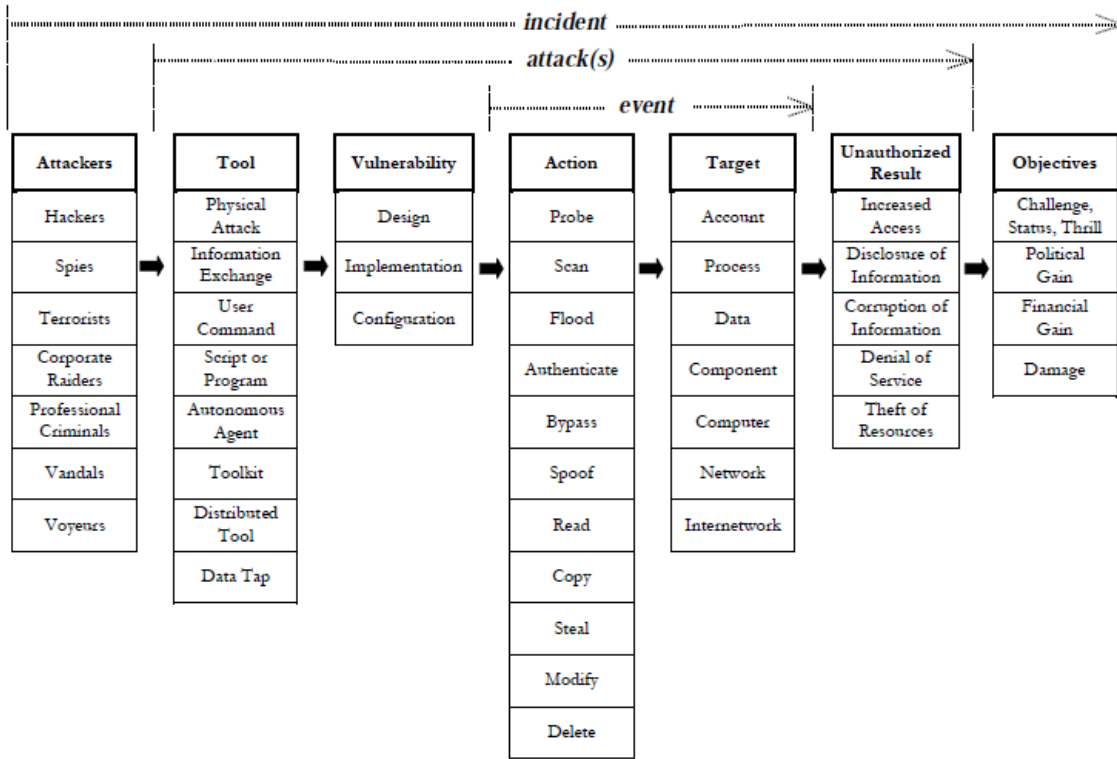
incident

attack(s)

event

Attackers
Hackers
Spies
Terrorists
Corporate Raiders
Professional Criminals
Vandals
Voyeurs

Tool
Physical Attack
Information Exchange
User Command
Script or Program
Autonomous Agent
Toolkit
Distributed Tool
Data Tap

Vulnerability
Design
Implementation
Configuration

Action
Probe
Scan
Flood
Authenticate
Bypass
Spoof
Read
Copy
Steal
Modify
Delete

Target
Account
Process
Data
Component
Computer
Network
Internetwork

Unauthorized Result
Increased Access
Disclosure of Information
Corruption of Information
Denial of Service
Theft of Resources

Objectives
Challenge, Status, Thrill
Political Gain
Financial Gain
Damage